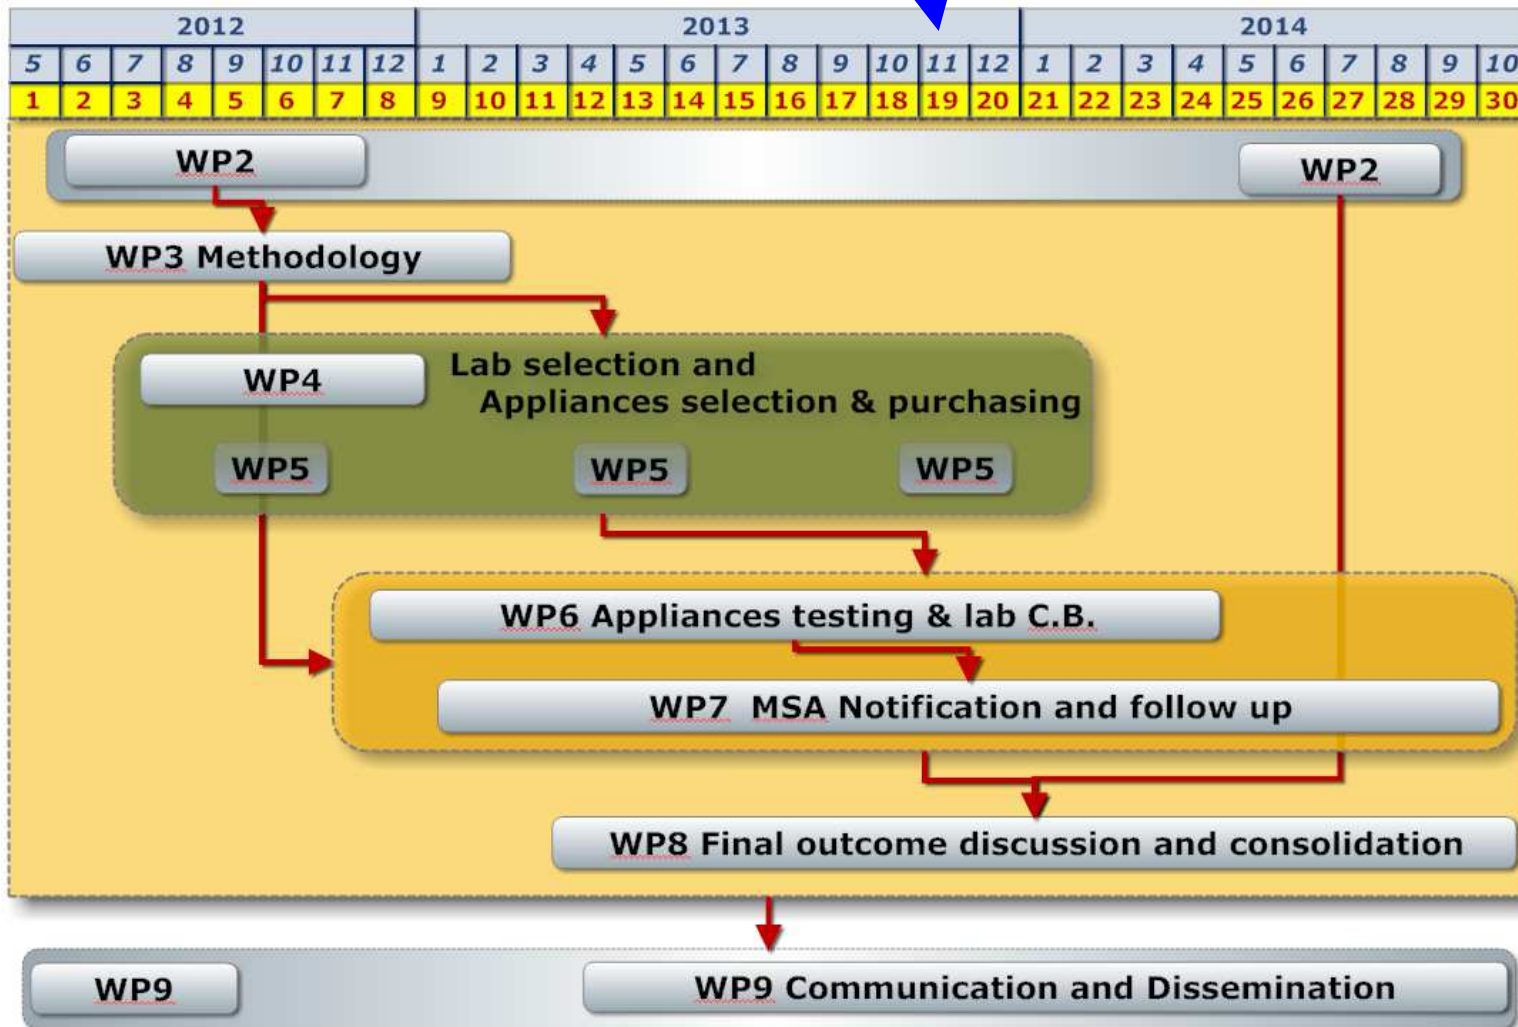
| 2012 | | | | | | | | 2013 | | | | | | | | | | | | 2014 | | | | | | | | | |
|---|---|---|---|---|---|---|---|---|---|---|---|---|---|---|---|---|---|---|---|---|---|---|---|---|---|---|---|---|---|
| 5 | 6 | 7 | 8 | 9 | 10 | 11 | 12 | 1 | 2 | 3 | 4 | 5 | 6 | 7 | 8 | 9 | 10 | 11 | 12 | 1 | 2 | 3 | 4 | 5 | 6 | 7 | 8 | 9 | 10 |
| 1 | 2 | 3 | 4 | 5 | 6 | 7 | 8 | 9 | 10 | 11 | 12 | 13 | 14 | 15 | 16 | 17 | 18 | 19 | 20 | 21 | 22 | 23 | 24 | 25 | 26 | 27 | 28 | 29 | 30 |

WP2

WP2

WP3 Methodology

WP4

Lab selection and Appliances selection & purchasing

WP5

WP5

WP5

WP6 Appliances testing & lab C.B.

WP7 MSA Notification and follow up

WP8 Final outcome discussion and consolidation

WP9

WP9 Communication and Dissemination